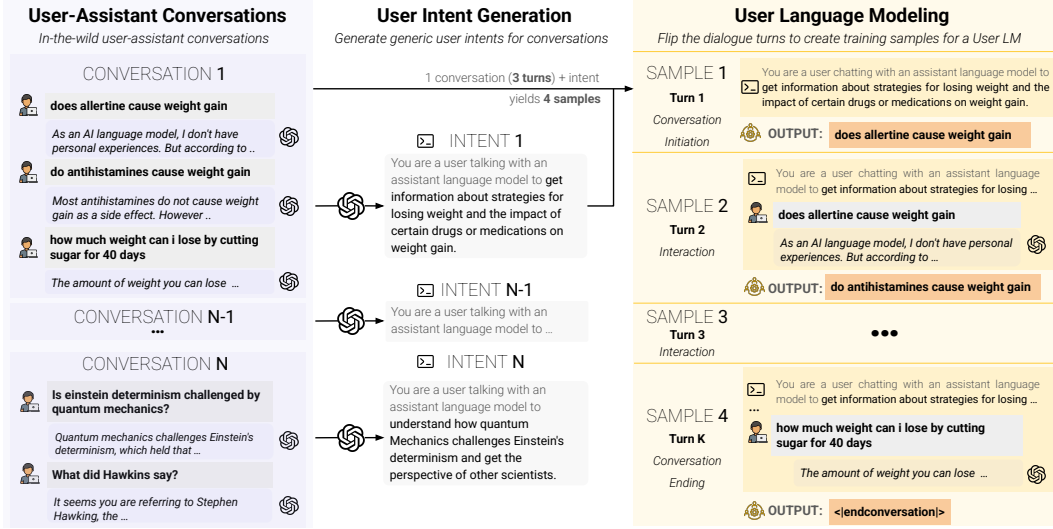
**User-Assistant Conversations**
*In-the-wild user-assistant conversations*

CONVERSATION 1

**does allertine cause weight gain**

*As an AI language model, I don't have personal experiences. But according to ..*

**do antihistamines cause weight gain**

*Most antihistamines do not cause weight gain as a side effect. However ..*

**how much weight can i lose by cutting sugar for 40 days**

*The amount of weight you can lose ...*

CONVERSATION N-1

•••

CONVERSATION N

**Is einstein determinism challenged by quantum mechanics?**

*Quantum mechanics challenges Einstein's determinism, which held that ...*

**What did Hawkins say?**

*It seems you are referring to Stephen Hawking, the ...*

**User Intent Generation**
*Generate generic user intents for conversations*

1 conversation (**3 turns**) + intent yields **4 samples**

INTENT 1

You are a user talking with an assistant language model to get information about strategies for losing weight and the impact of certain drugs or medications on weight gain.

INTENT N-1

You are a user talking with an assistant language model to ...

INTENT N

You are a user talking with an assistant language model to understand how quantum Mechanics challenges Einstein's determinism and get the perspective of other scientists.

**User Language Modeling**
*Flip the dialogue turns to create training samples for a User LM*

SAMPLE 1
**Turn 1**
*Conversation Initiation*

You are a user chatting with an assistant language model to get information about strategies for losing weight and the impact of certain drugs or medications on weight gain.

**OUTPUT:** **does allertine cause weight gain**

SAMPLE 2
**Turn 2**
*Interaction*

You are a user chatting with an assistant language model to get information about strategies for losing ...

**does allertine cause weight gain**

*As an AI language model, I don't have personal experiences. But according to ...*

**OUTPUT:** **do antihistamines cause weight gain**

SAMPLE 3
**Turn 3**
*Interaction*

•••

SAMPLE 4
**Turn K**
*Conversation Ending*

You are a user chatting with an assistant language model to get information about strategies for losing ...

...

**how much weight can i lose by cutting sugar for 40 days**

*The amount of weight you can lose ...*

**OUTPUT:** **<|endconversation|>**